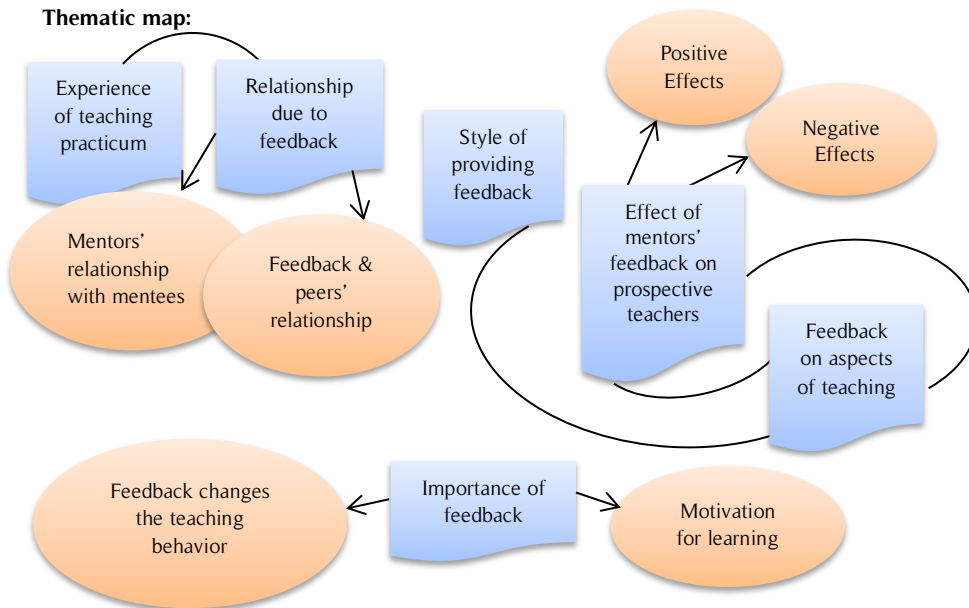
Thematic map:

Experience of teaching practicum

Relationship due to feedback

Mentors' relationship with mentees

Feedback & peers' relationship

Style of providing feedback

Positive Effects

Negative Effects

Effect of mentors' feedback on prospective teachers

Feedback on aspects of teaching

Feedback changes the teaching behavior

Importance of feedback

Motivation for learning